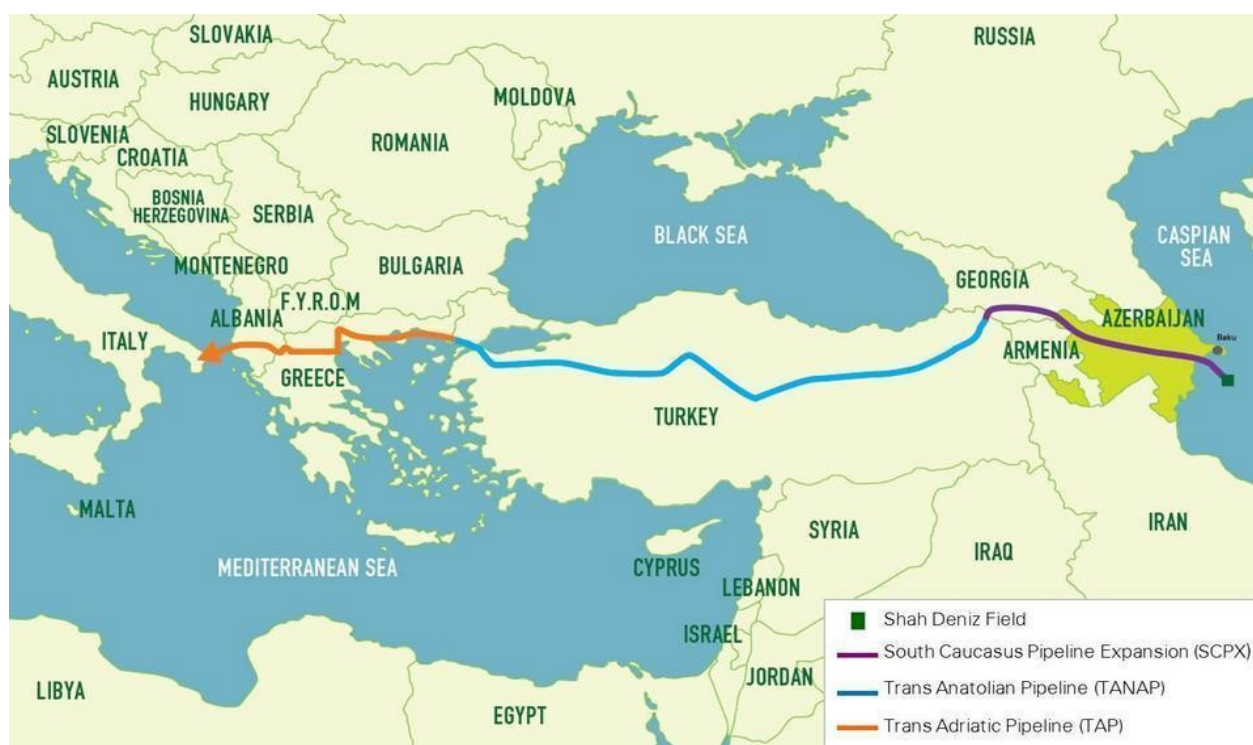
SLOVAKIA
RUSSIA
AUSTRIA
HUNGARY
MOLDOVA
SLOVENIA
CROATIA
ROMANIA
BOSNIA HERZEGOVINA
SERBIA
BLACK SEA
CASPIAN SEA
MONTENEGRO
BULGARIA
GEORGIA
F.Y.R.O.M
AZERBAIJAN
ALBANIA
ITALY
Baku
ARMENIA
GREECE
TURKEY
MALTA
SYRIA
IRAN
IRAQ
MEDITERRANEAN SEA
CYPRUS
LEBANON
ISRAEL
JORDAN
LIBYA
EGYPT

Shah Deniz Field
South Caucasus Pipeline Expansion (SCPX)
Trans Anatolian Pipeline (TANAP)
Trans Adriatic Pipeline (TAP)